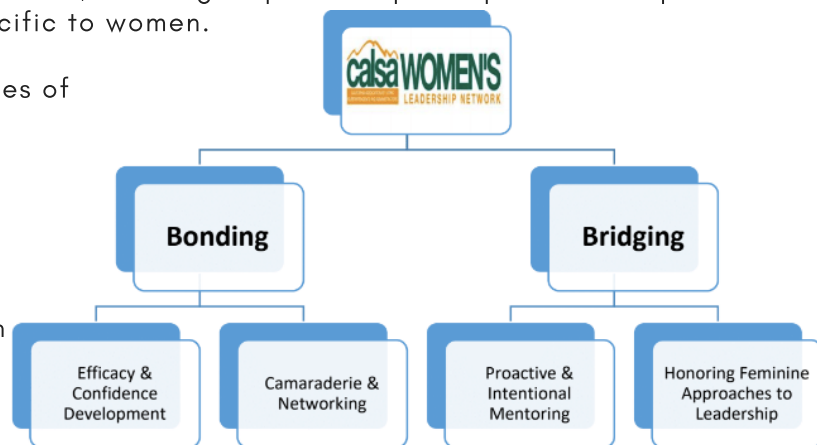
cific to women.

es of

n

calsa WOMEN'S LEADERSHIP NETWORK

Bonding

Bridging

Efficacy & Confidence Development

Camaraderie & Networking

Proactive & Intentional Mentoring

Honoring Feminine Approaches to Leadership